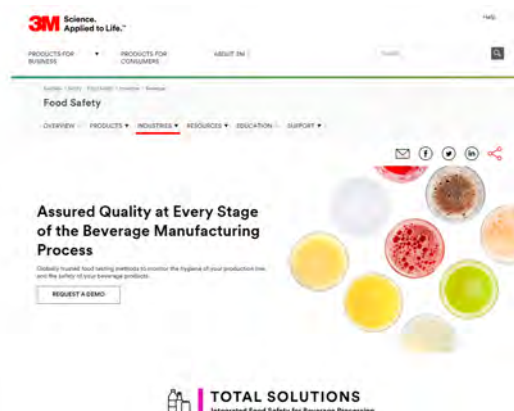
3M Science. Applied to Life.™

Help

PRODUCTS FOR BUSINESS ▾ PRODUCTS FOR CONSUMERS ABOUT 3M

Search

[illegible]

Food Safety

OVERVIEW PRODUCTS ▾ INDUSTRIES ▾ RESOURCES ▾ EDUCATION SUPPORT ▾

Assured Quality at Every Stage of the Beverage Manufacturing Process

Globally trusted food testing methods to monitor the hygiene of your production line and the safety of your beverage products.

REQUEST A DEMO

TOTAL SOLUTIONS

Integrated Food Safety for Beverage Processing